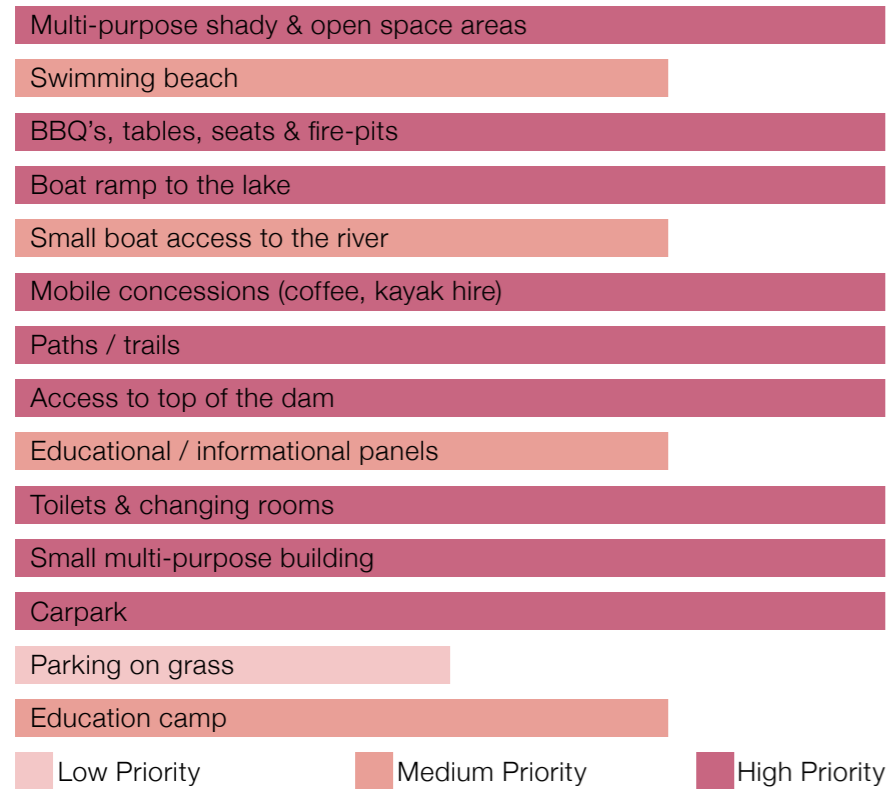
Multi-purpose shady & open space areas

Swimming beach

BBQ's, tables, seats & fire-pits

Boat ramp to the lake

Small boat access to the river

Mobile concessions (coffee, kayak hire)

Paths / trails

Access to top of the dam

Educational / informational panels

Toilets & changing rooms

Small multi-purpose building

Carpark

Parking on grass

Education camp

Low Priority

Medium Priority

High Priority